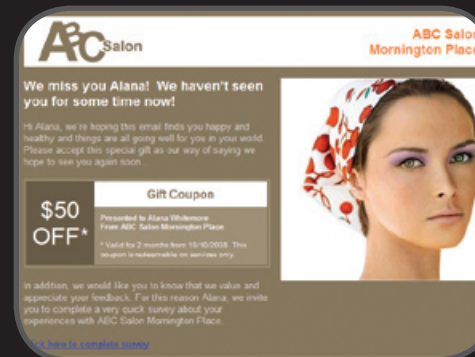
ABC Salon

ABC Salo
Mornington Place

We miss you Alana! We haven't seen you for some time now!

Hi Alana, we're hoping this email finds you happy and healthy and things are all going well for you in your world. Please accept this special gift as our way of saying we hope to see you again soon.

$50 OFF*

Gift Coupon

Presented to Alana Whitemore
From ABC Salon Mornington Place

* Valid for 2 months from 10/10/2008. This coupon is redeemable on services only.

In addition, we would like you to know that we value and appreciate your feedback. For this reason Alana, we invite you to complete a very quick survey about your experiences with ABC Salon Mornington Place.

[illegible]ck here to complete survey